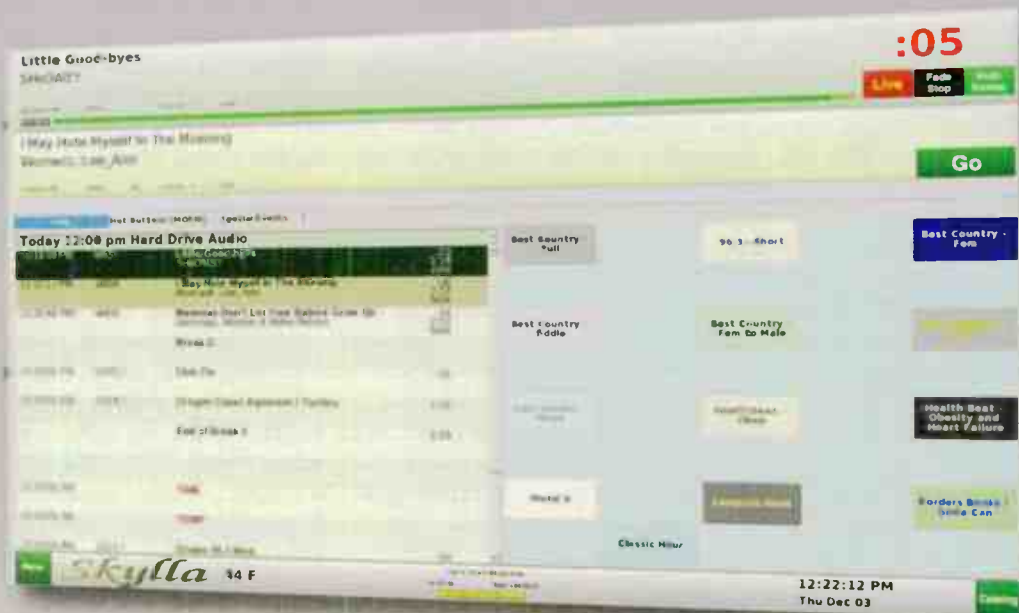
Little Good-byes
SHeDAISY

:05

Live

Fade Stop

I May Hate Myself In The Morning
Womack, Lee Ann

Go

Hot Buttons (MORN) Special Events

Today 12:00 pm Hard Drive Audio

Little Good-byes
SHeDAISY

I May Hate Myself In The Morning
Womack, Lee Ann

Break 2

End of Break 2

Best Country Full

96.3 Short

Best Country - Fem

Best Country Fiddle

Best Country Fem to Male

Health Beat - Obesity and Heart Failure

Classic Hour

Borders Books Santa Can

Skylla 34 F

12:22:12 PM
Thu Dec 03